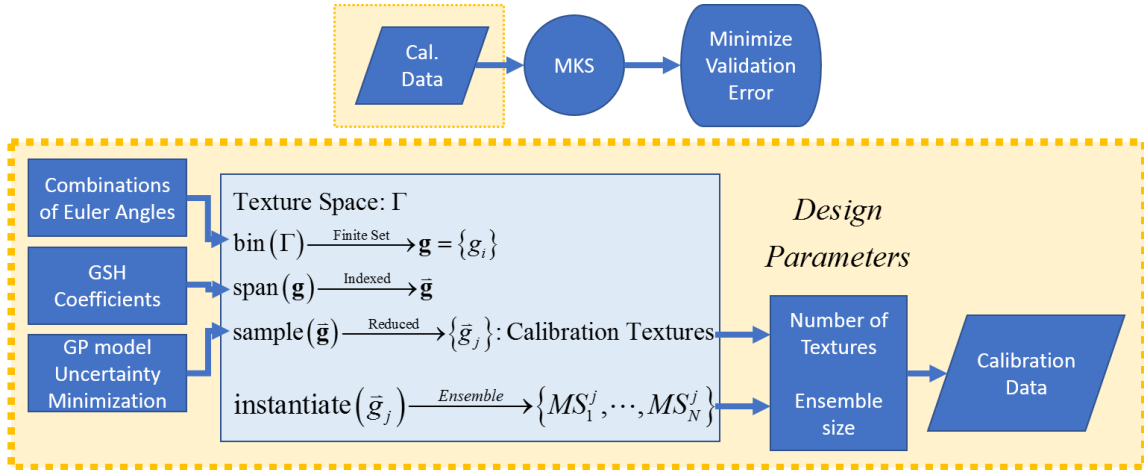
Cal. Data

MKS

Minimize Validation Error

Combinations of Euler Angles

GSH Coefficients

GP model Uncertainty Minimization

Texture Space: $\Gamma$

$\text{bin}(\Gamma) \xrightarrow{\text{Finite Set}} \mathbf{g} = \{g_i\}$

$\text{span}(\mathbf{g}) \xrightarrow{\text{Indexed}} \vec{\mathbf{g}}$

$\text{sample}(\vec{\mathbf{g}}) \xrightarrow{\text{Reduced}} \{\vec{g}_j\}$: Calibration Textures

$\text{instantiate}(\vec{g}_j) \xrightarrow{\textit{Ensemble}} \{MS_1^j, \cdots, MS_N^j\}$

Design Parameters

Number of Textures

Ensemble size

Calibration Data